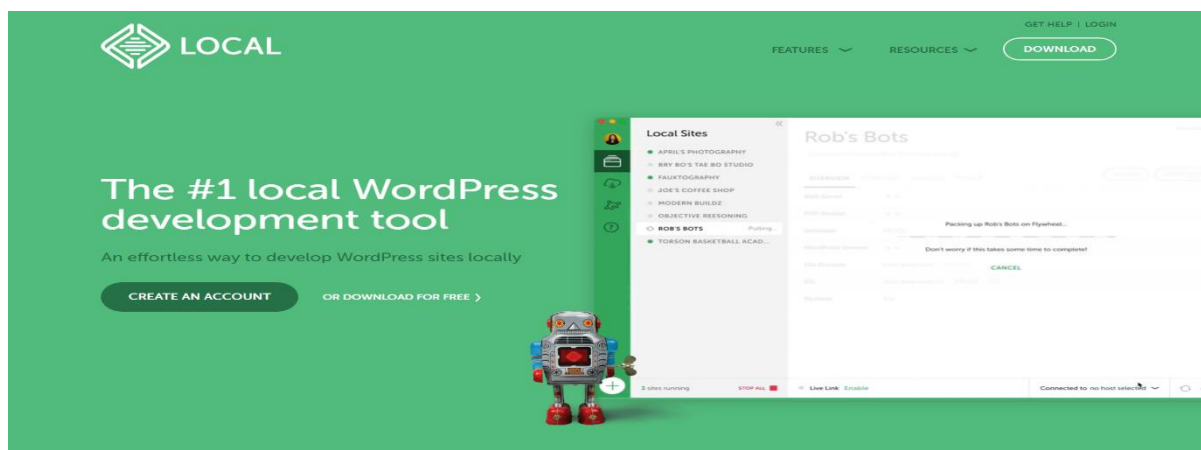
LOCAL

GET HELP | LOGIN

FEATURES

RESOURCES

DOWNLOAD

The #1 local WordPress development tool

An effortless way to develop WordPress sites locally

CREATE AN ACCOUNT

OR DOWNLOAD FOR FREE ›

Local Sites

APRIL'S PHOTOGRAPHY
BRY BO'S TAE BO STUDIO
FAUXTOGRAPHY
JOE'S COFFEE SHOP
MODERN BUILDZ
OBJECTIVE REESONING
ROB'S BOTS Pulling...
TORSON BASKETBALL ACAD...

Rob's Bots

Packing up Rob's Bots on Flywheel...

Don't worry if this takes some time to complete!

CANCEL

2 sites running

STOP ALL

Live Link Enable

Connected to no host selected